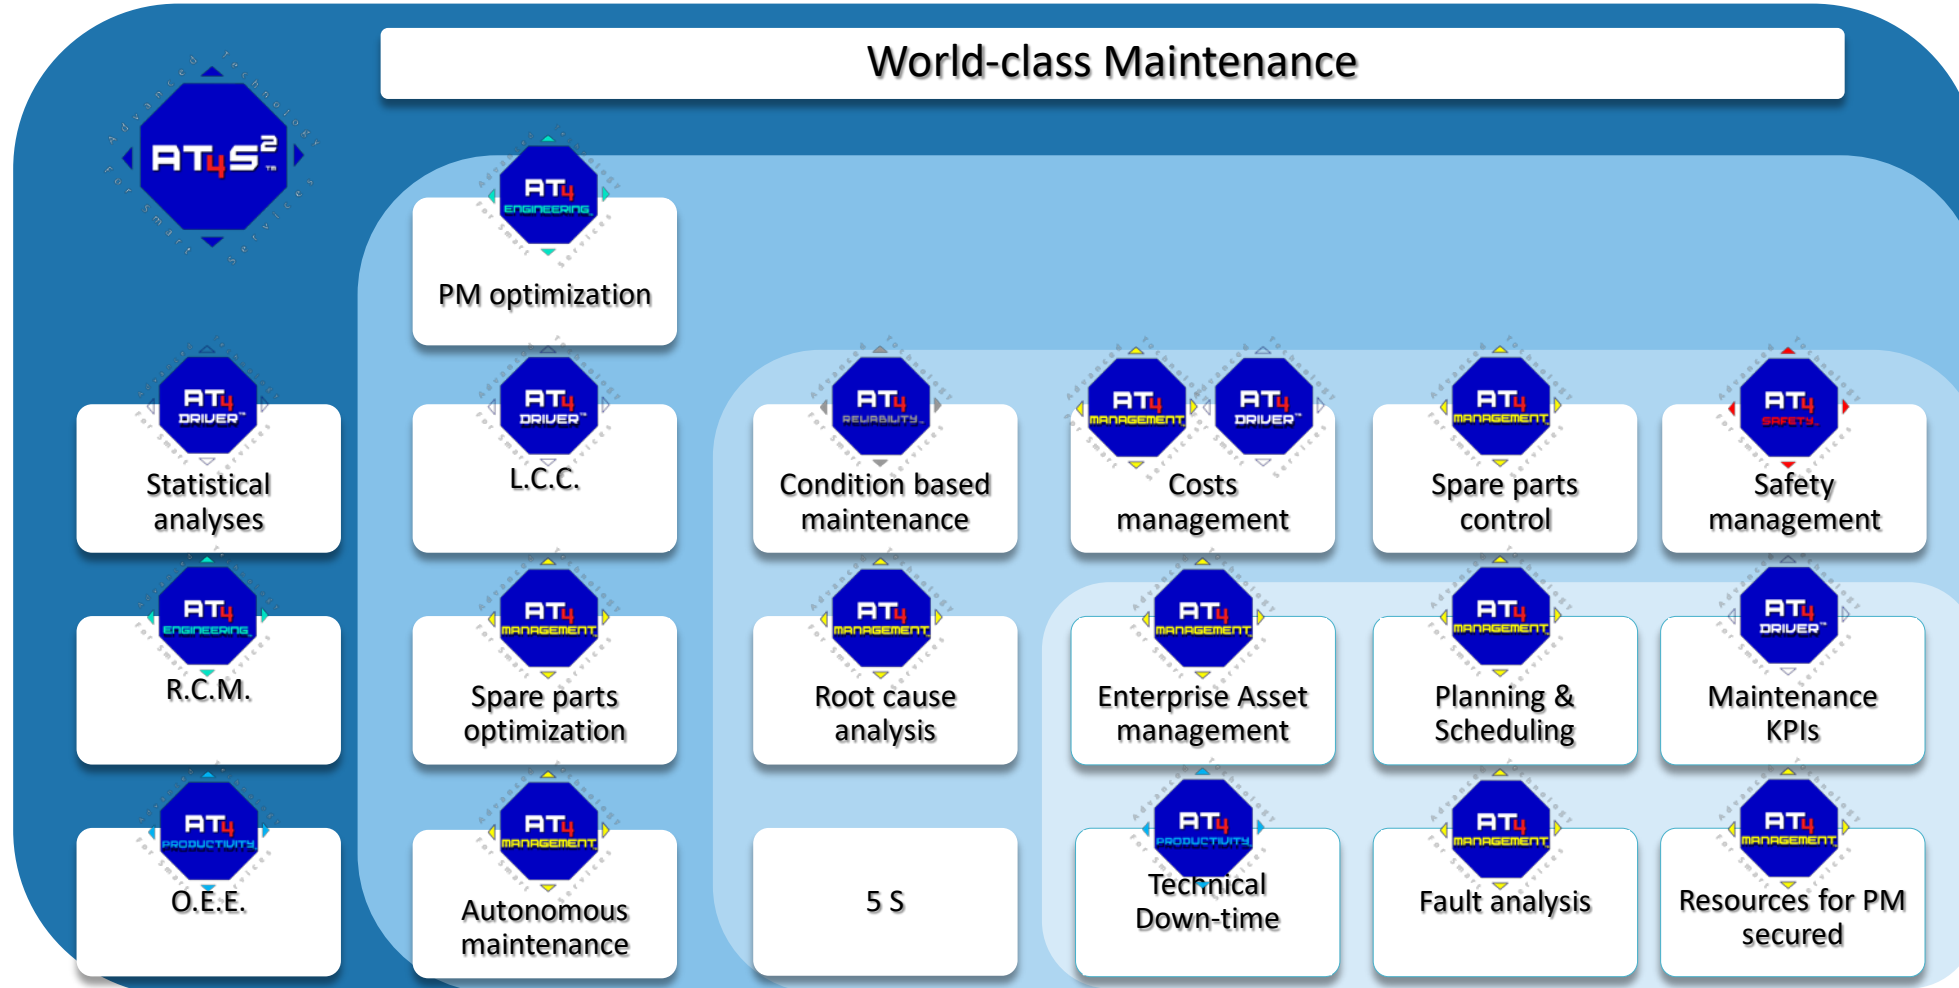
World-class Maintenance

AT4S2 TM
Advanced Technology For Smart Services

AT4 ENGINEERING
PM optimization

AT4 DRIVER
Statistical analyses

AT4 DRIVER
L.C.C.

AT4 RELIABILITY
Condition based maintenance

AT4 MANAGEMENT AT4 DRIVER
Costs management

AT4 MANAGEMENT
Spare parts control

AT4 SAFETY
Safety management

AT4 ENGINEERING
R.C.M.

AT4 MANAGEMENT
Spare parts optimization

AT4 MANAGEMENT
Root cause analysis

AT4 MANAGEMENT
Enterprise Asset management

AT4 MANAGEMENT
Planning & Scheduling

AT4 DRIVER
Maintenance KPIs

AT4 PRODUCTIVITY
O.E.E.

AT4 MANAGEMENT
Autonomous maintenance

5 S

AT4 PRODUCTIVITY
Technical Down-time

AT4 MANAGEMENT
Fault analysis

AT4 MANAGEMENT
Resources for PM secured